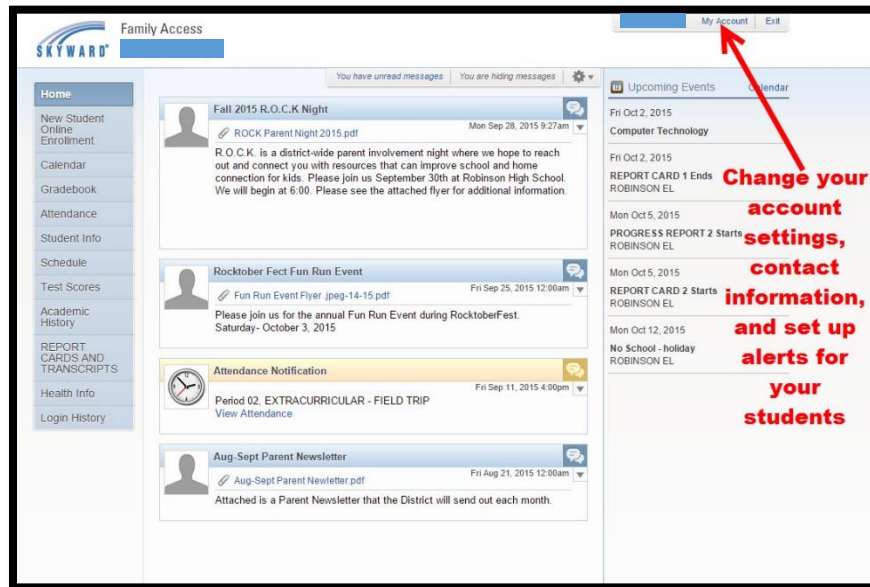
SKYWARD

Family Access

My Account | Exit

Home
New Student Online Enrollment
Calendar
Gradebook
Attendance
Student Info
Schedule
Test Scores
Academic History
REPORT CARDS AND TRANSCRIPTS
Health Info
Login History

You have unread messages | You are hiding messages

Fall 2015 R.O.C.K Night
ROCK Parent Night 2015.pdf
Mon Sep 28, 2015 9:27am
R.O.C.K. is a district-wide parent involvement night where we hope to reach out and connect you with resources that can improve school and home connection for kids. Please join us September 30th at Robinson High School. We will begin at 6:00. Please see the attached flyer for additional information.

Rocktober Fect Fun Run Event
Fun Run Event Flyer .jpeg-14-15.pdf
Fri Sep 25, 2015 12:00am
Please join us for the annual Fun Run Event during RocktoberFest. Saturday- October 3, 2015

Attendance Notification
Fri Sep 11, 2015 4:00pm
Period 02, EXTRACURRICULAR - FIELD TRIP
View Attendance

Aug-Sept Parent Newsletter
Aug-Sept Parent Newletter.pdf
Fri Aug 21, 2015 12:00am
Attached is a Parent Newsletter that the District will send out each month.

Upcoming Events
Calendar

Fri Oct 2, 2015
Computer Technology

Fri Oct 2, 2015
REPORT CARD 1 Ends
ROBINSON EL

Mon Oct 5, 2015
PROGRESS REPORT 2 Starts
ROBINSON EL

Mon Oct 5, 2015
REPORT CARD 2 Starts
ROBINSON EL

Mon Oct 12, 2015
No School - holiday
ROBINSON EL

Change your account settings, contact information, and set up alerts for your students